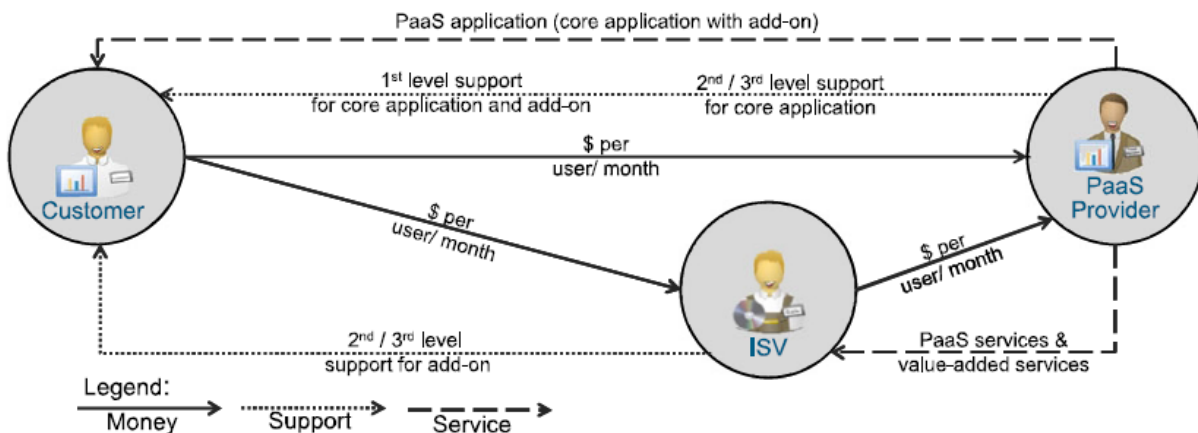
PaaS application (core application with add-on)

1st level support for core application and add-on

2nd / 3rd level support for core application

Customer

$ per user/ month

PaaS Provider

$ per user/ month

ISV

$ per user/ month

2nd / 3rd level support for add-on

PaaS services & value-added services

Legend:
Money
Support
Service